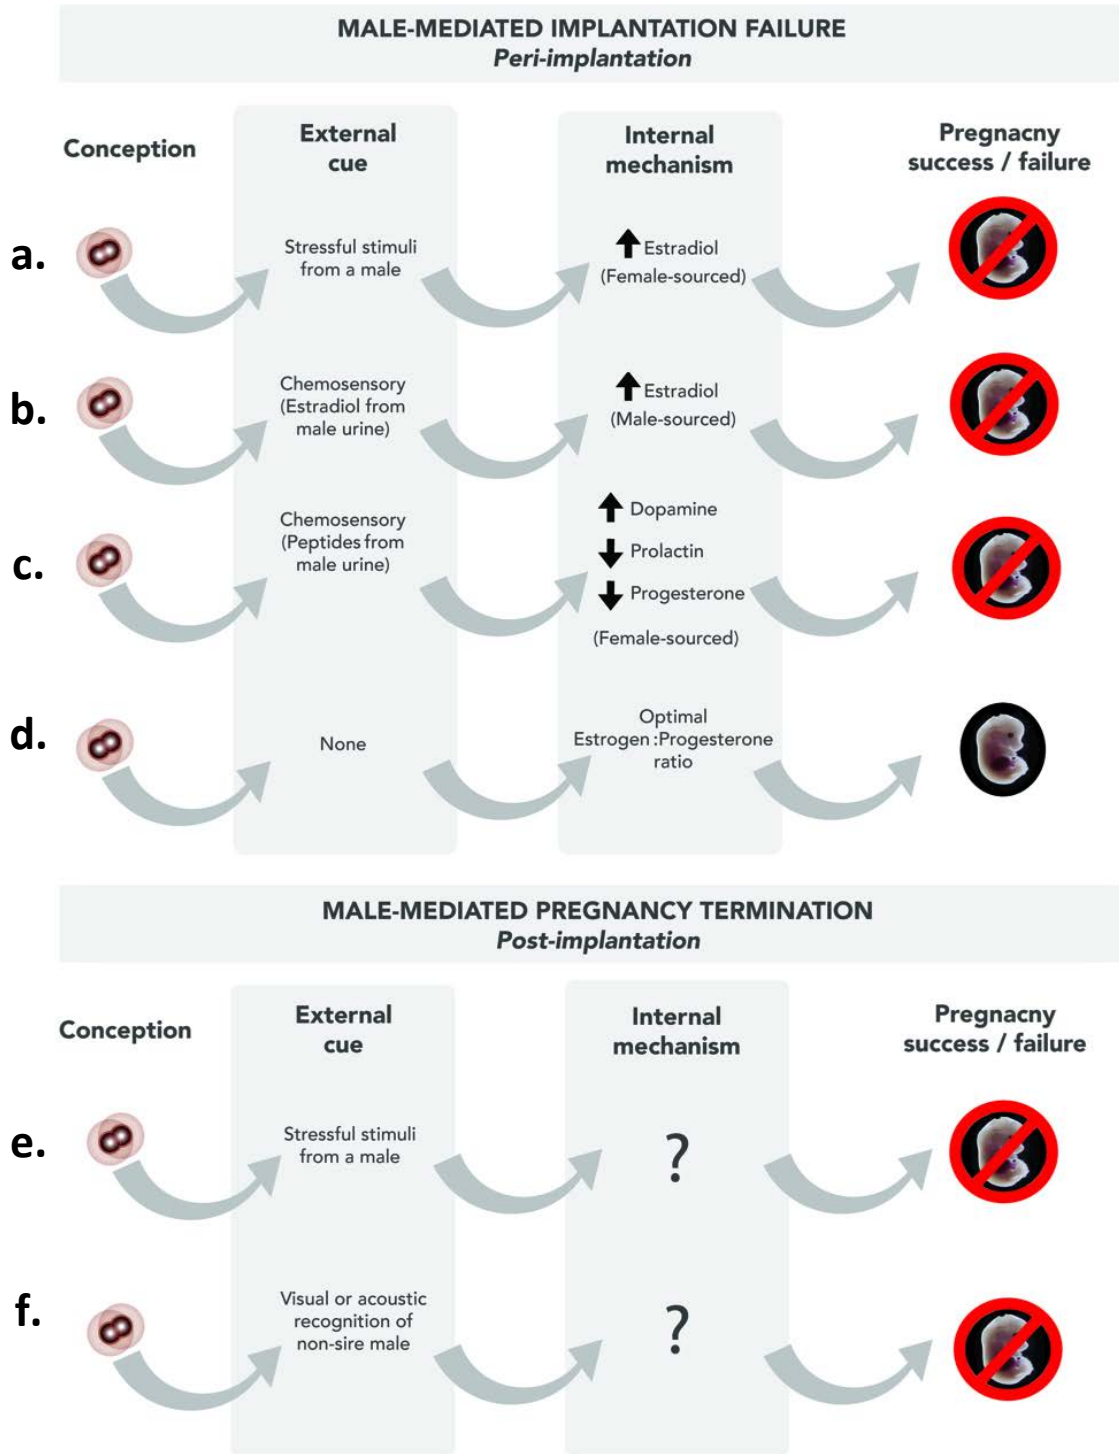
MALE-MEDIATED IMPLANTATION FAILURE
*Peri-implantation*

Conception

External cue

Internal mechanism

Pregnacny success / failure

a.
Stressful stimuli from a male
$\uparrow$ Estradiol (Female-sourced)

b.
Chemosensory (Estradiol from male urine)
$\uparrow$ Estradiol (Male-sourced)

c.
Chemosensory (Peptides from male urine)
$\uparrow$ Dopamine
$\downarrow$ Prolactin
$\downarrow$ Progesterone
(Female-sourced)

d.
None
Optimal Estrogen : Progesterone ratio

MALE-MEDIATED PREGNANCY TERMINATION
*Post-implantation*

Conception

External cue

Internal mechanism

Pregnacny success / failure

e.
Stressful stimuli from a male
?

f.
Visual or acoustic recognition of non-sire male
?